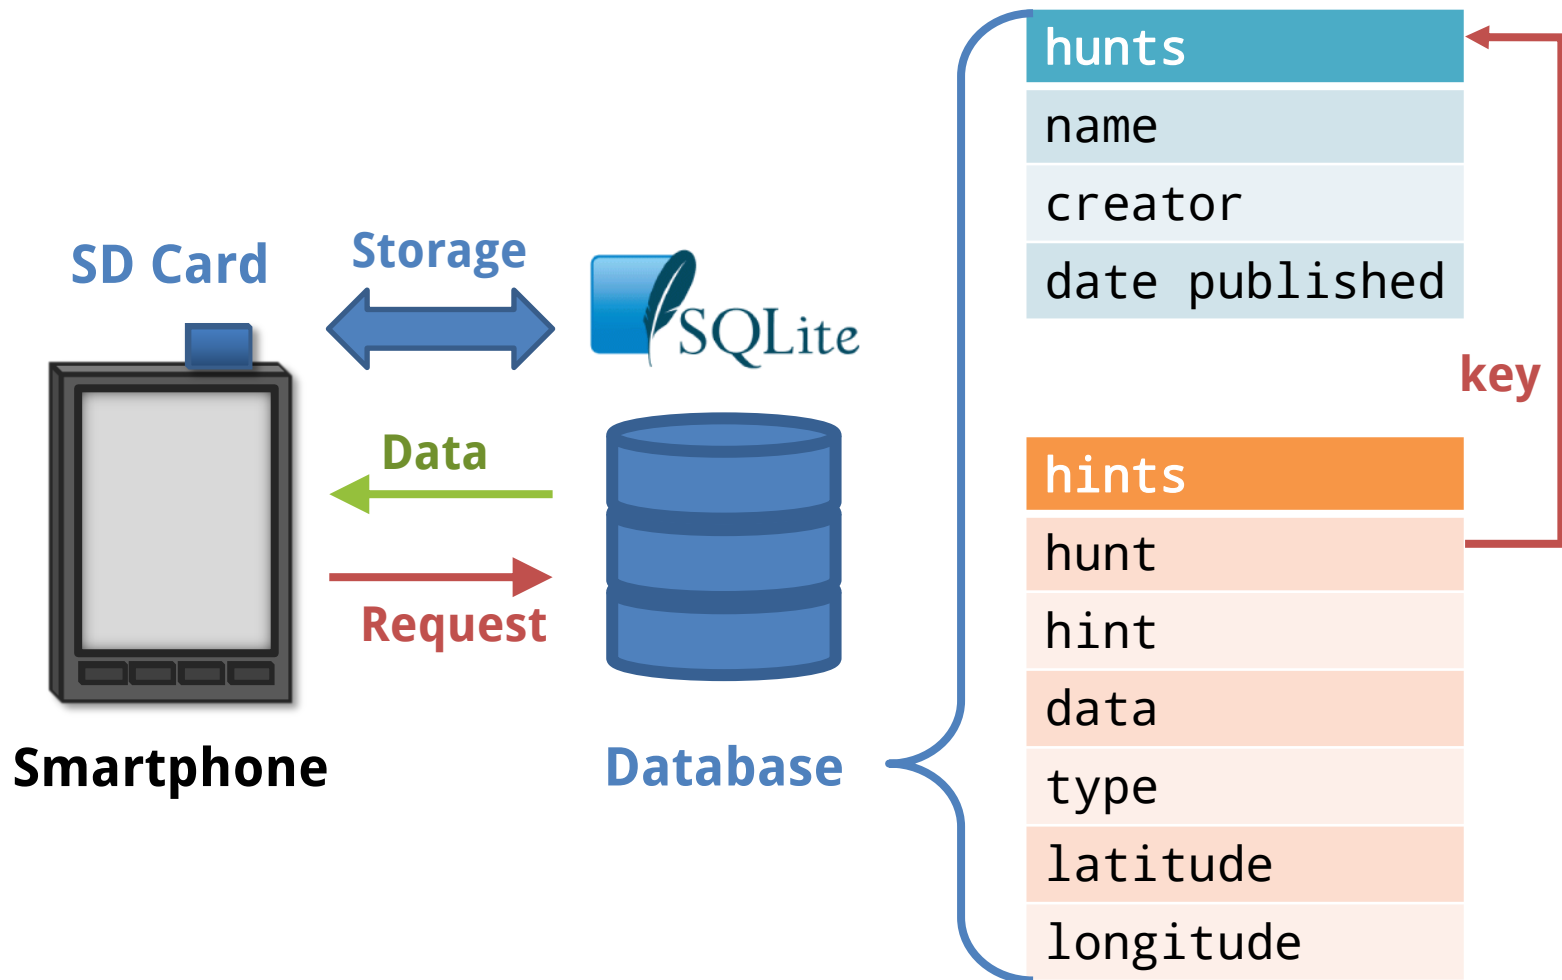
SD Card

Storage

SQLite

Data

Request

Smartphone

Database

| hunts |
|---|
| name |
| creator |
| date published |

key

| hints |
|---|
| hunt |
| hint |
| data |
| type |
| latitude |
| longitude |